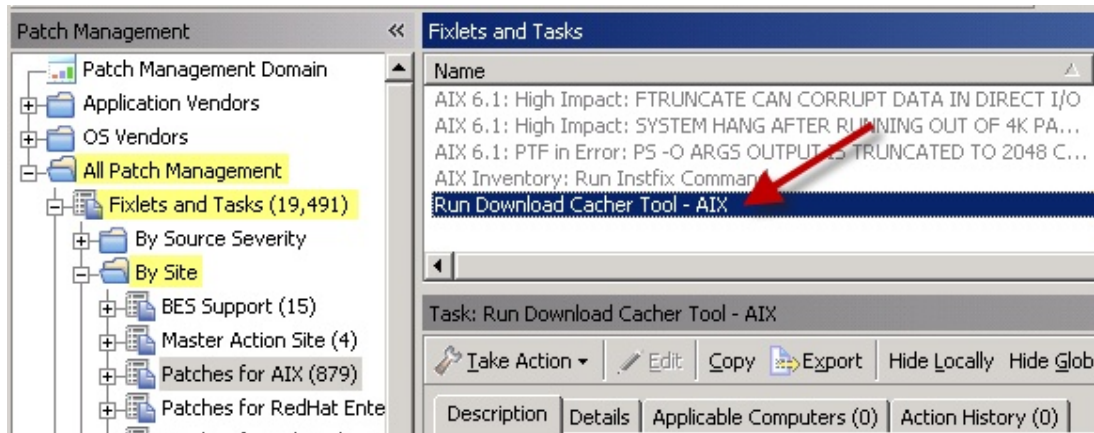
Patch Management «
Patch Management Domain
Application Vendors
OS Vendors
All Patch Management
Fixlets and Tasks (19,491)
By Source Severity
By Site
BES Support (15)
Master Action Site (4)
Patches for AIX (879)
Patches for RedHat Ente

Fixlets and Tasks
Name
AIX 6.1: High Impact: FTRUNCATE CAN CORRUPT DATA IN DIRECT I/O
AIX 6.1: High Impact: SYSTEM HANG AFTER RUNNING OUT OF 4K PA...
AIX 6.1: PTF in Error: PS -O ARGS OUTPUT IS TRUNCATED TO 2048 C...
AIX Inventory: Run Instfix Command
Run Download Cacher Tool - AIX

Task: Run Download Cacher Tool - AIX
Take Action ▾ Edit Copy Export Hide Locally Hide Glob
Description Details Applicable Computers (0) Action History (0)